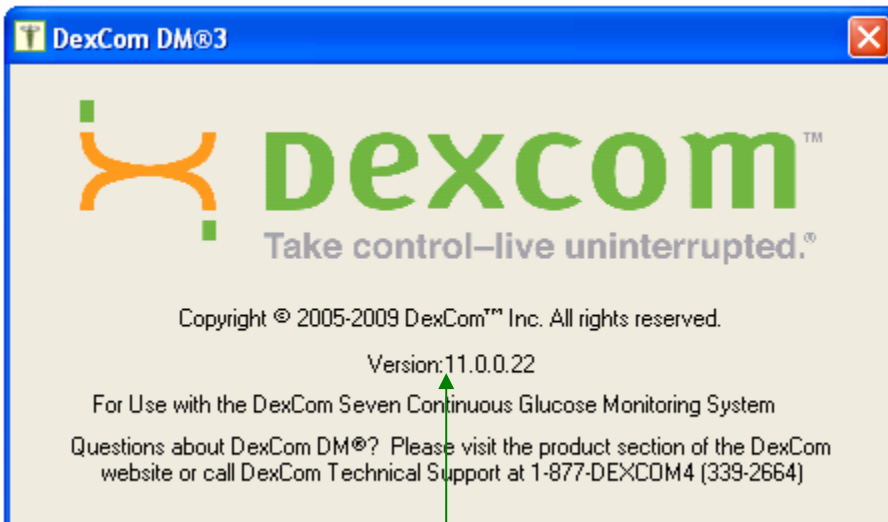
DexCom DM®3

dexcom™

Take control–live uninterrupted.®

Copyright © 2005-2009 DexCom™ Inc. All rights reserved.

Version:11.0.0.22

For Use with the DexCom Seven Continuous Glucose Monitoring System

Questions about DexCom DM®? Please visit the product section of the DexCom website or call DexCom Technical Support at 1-877-DEXCOM4 (339-2664)